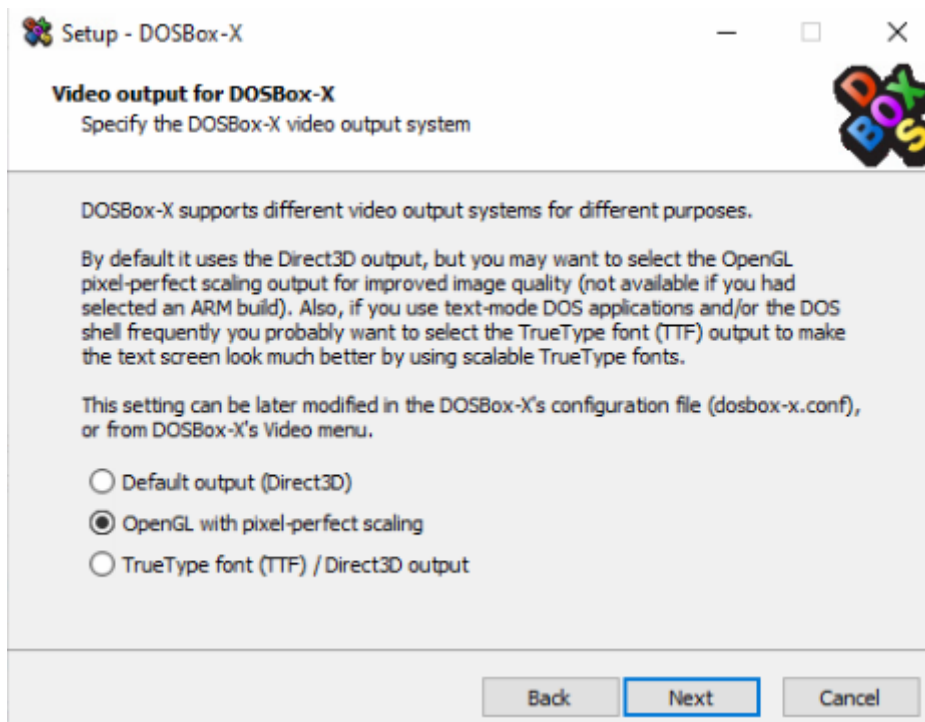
Setup - DOSBox-X

Video output for DOSBox-X
Specify the DOSBox-X video output system

DOSBox-X supports different video output systems for different purposes.

By default it uses the Direct3D output, but you may want to select the OpenGL pixel-perfect scaling output for improved image quality (not available if you had selected an ARM build). Also, if you use text-mode DOS applications and/or the DOS shell frequently you probably want to select the TrueType font (TTF) output to make the text screen look much better by using scalable TrueType fonts.

This setting can be later modified in the DOSBox-X's configuration file (dosbox-x.conf), or from DOSBox-X's Video menu.

Default output (Direct3D)
OpenGL with pixel-perfect scaling
TrueType font (TTF) / Direct3D output

Back Next Cancel